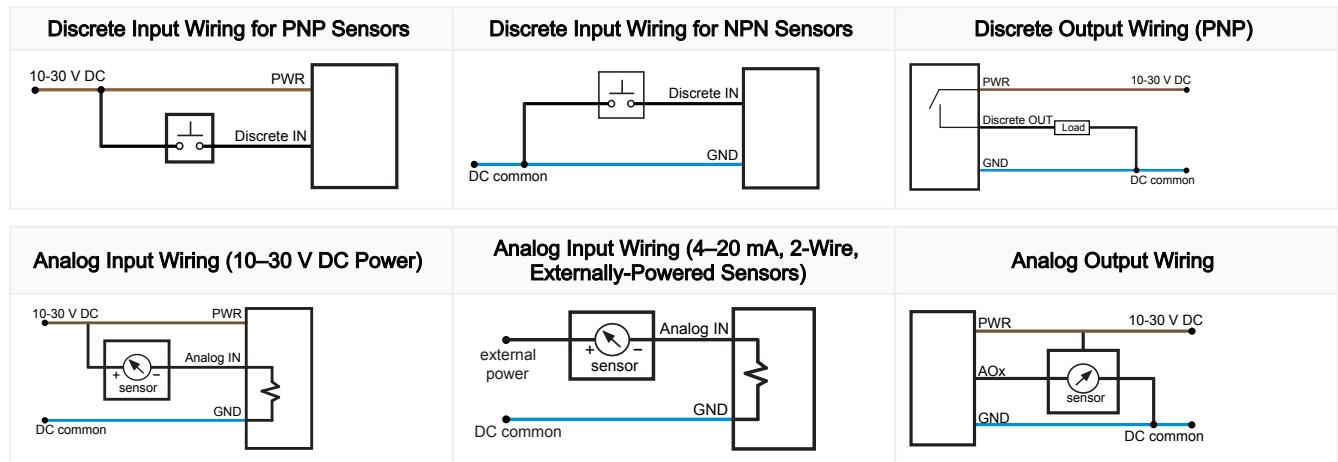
Discrete Input Wiring for PNP Sensors

10-30 V DC
PWR
Discrete IN

Discrete Input Wiring for NPN Sensors

Discrete IN
GND
DC common

Discrete Output Wiring (PNP)

PWR
10-30 V DC
Discrete OUT
Load
GND
DC common

Analog Input Wiring (10–30 V DC Power)

10-30 V DC
PWR
+
–
sensor
Analog IN
GND
DC common

Analog Input Wiring (4–20 mA, 2-Wire, Externally-Powered Sensors)

+
–
sensor
Analog IN
external power
GND
DC common

Analog Output Wiring

PWR
10-30 V DC
AOx
sensor
GND
DC common